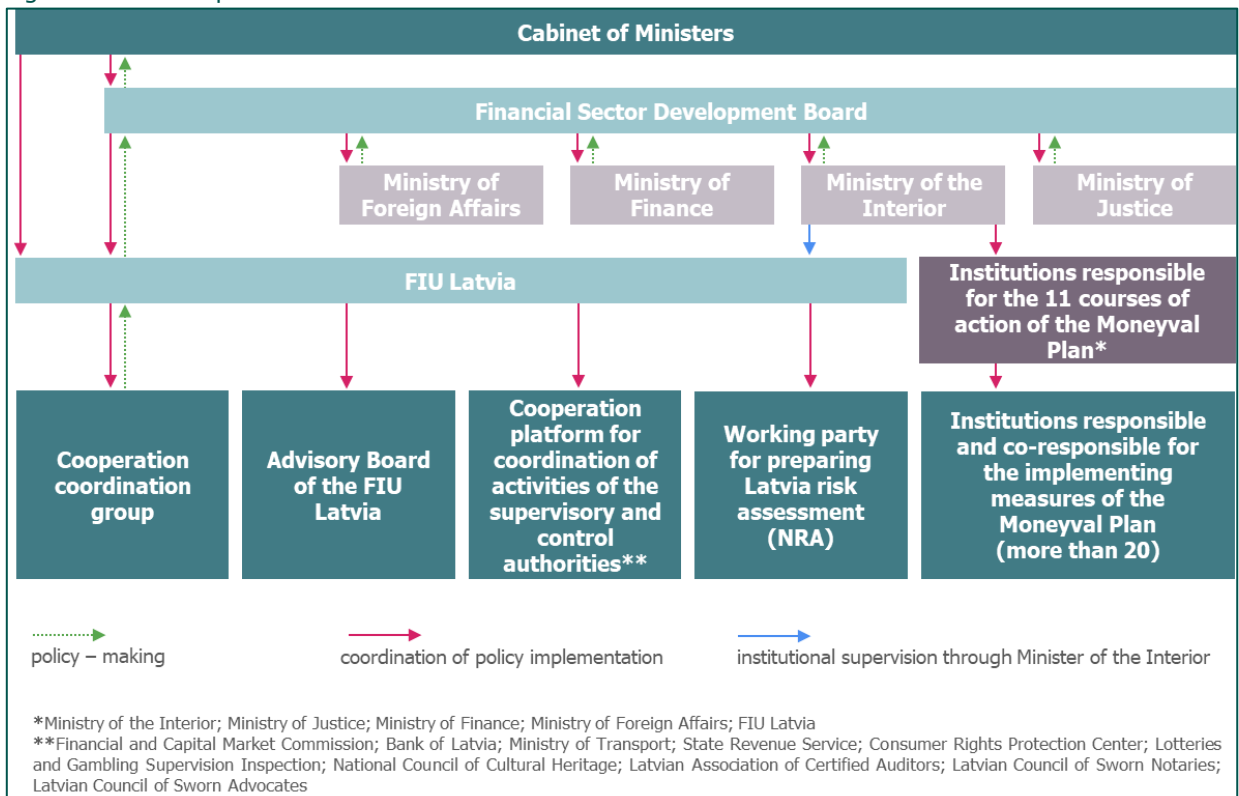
Cabinet of Ministers

Financial Sector Development Board

Ministry of Foreign Affairs

Ministry of Finance

Ministry of the Interior

Ministry of Justice

FIU Latvia

Institutions responsible for the 11 courses of action of the Moneyval Plan*

Cooperation coordination group

Advisory Board of the FIU Latvia

Cooperation platform for coordination of activities of the supervisory and control authorities**

Working party for preparing Latvia risk assessment (NRA)

Institutions responsible and co-responsible for the implementing measures of the Moneyval Plan (more than 20)

policy – making

coordination of policy implementation

institutional supervision through Minister of the Interior

*Ministry of the Interior; Ministry of Justice; Ministry of Finance; Ministry of Foreign Affairs; FIU Latvia
**Financial and Capital Market Commission; Bank of Latvia; Ministry of Transport; State Revenue Service; Consumer Rights Protection Center; Lotteries and Gambling Supervision Inspection; National Council of Cultural Heritage; Latvian Association of Certified Auditors; Latvian Council of Sworn Notaries; Latvian Council of Sworn Advocates